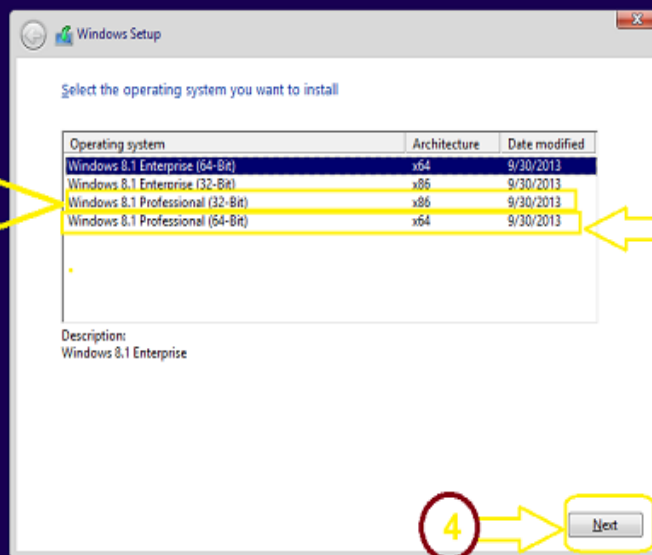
Windows Setup

Select the operating system you want to install

| Operating system | Architecture | Date modified |
|---|---|---|
| Windows 8.1 Enterprise (64-Bit) | x64 | 9/30/2013 |
| Windows 8.1 Enterprise (32-Bit) | x86 | 9/30/2013 |
| Windows 8.1 Professional (32-Bit) | x86 | 9/30/2013 |
| Windows 8.1 Professional (64-Bit) | x64 | 9/30/2013 |

Description:
Windows 8.1 Enterprise

4

Next